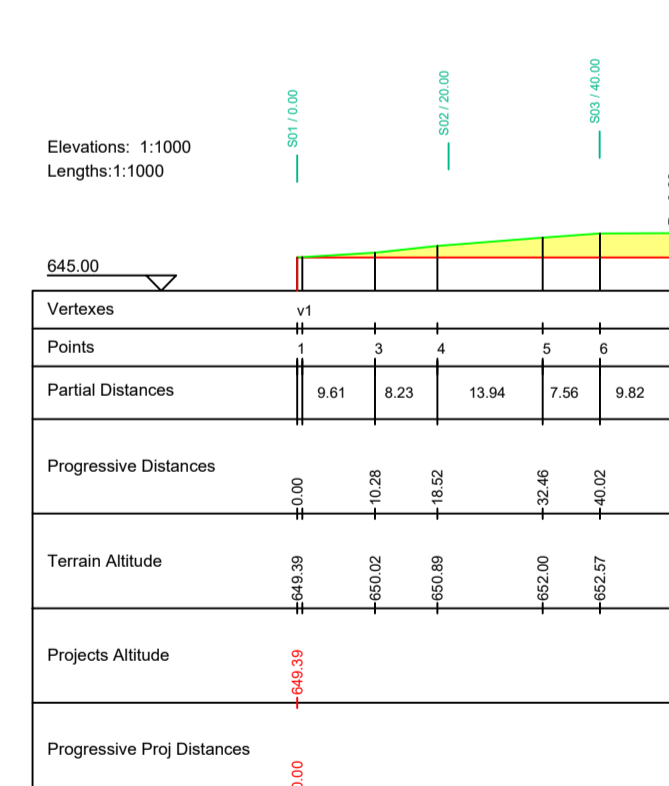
S01 / 0.00
S02 / 20.00
S03 / 40.00

Elevations: 1:1000
Lengths:1:1000

645.00

| Vertexes | v1 | | | | |
|---|---|---|---|---|---|
| Points | 1 | 3 | 4 | 5 | 6 |
| Partial Distances | 9.61 | 8.23 | 13.94 | 7.56 | 9.82 |
| Progressive Distances | 0.00 | 10.28 | 18.52 | 32.46 | 40.02 |
| Terrain Altitude | 649.39 | 650.02 | 650.89 | 652.00 | 652.57 |
| Projects Altitude | 649.39 | | | | |
| Progressive Proj Distances | 0.00 | | | | |